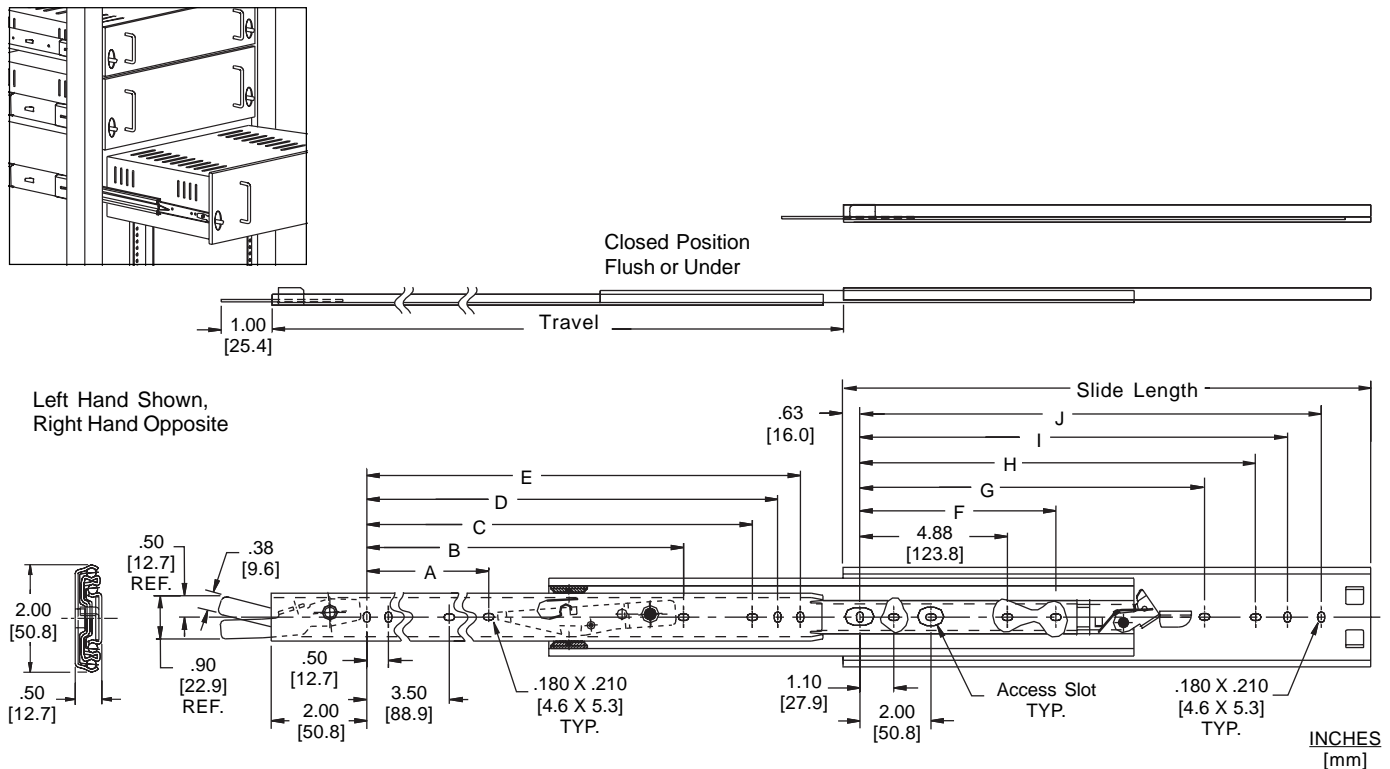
Closed Position
Flush or Under

1.00
[25.4]

Travel

Left Hand Shown,
Right Hand Opposite

Slide Length

.63
[16.0]

J

I

H

G

F

4.88
[123.8]

E

D

C

B

A

.50
[12.7]
REF.

.38
[9.6]

2.00
[50.8]

.50
[12.7]

.90
[22.9]
REF.

.50
[12.7]

2.00
[50.8]

3.50
[88.9]

.180 X .210
[4.6 X 5.3]
TYP.

1.10
[27.9]

2.00
[50.8]

Access Slot
TYP.

.180 X .210
[4.6 X 5.3]
TYP.

INCHES
[mm]